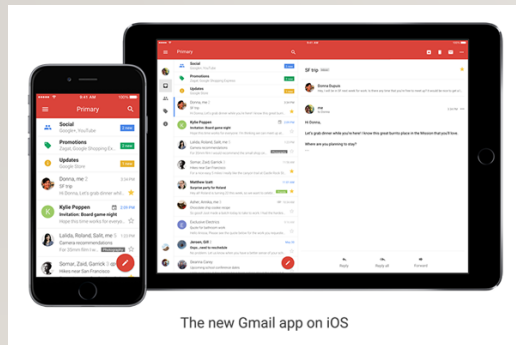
Primary

Social
Google+, YouTube

Promotions
Zagat, Google Shopping Ex

Updates
Google Play

Donna, me
SF trip

Kylie Poppen
Invitation: Board game night

Lokis, Roland, Garrick
Camera recommendations

Samar, Zach, Garrick
Hikes near San Francisco

Primary

Social

Promotions

Updates

Donna, me

Kylie Poppen
Invitation: Board game night

Lokis, Roland, Garrick

Samar, Zach, Garrick

Matthew Izatt

Adee, Andrea, me

Exclusive Electrics

Jensen, Bill

Shauna Carey

SF trip

Donna Esquiv

me

Hi Donna,

Let's grab dinner while you're here! I know this great burrito place in the Mission that you'd love.

Where are you planning to stay?

Reply

Reply all

Forward

The new Gmail app on iOS